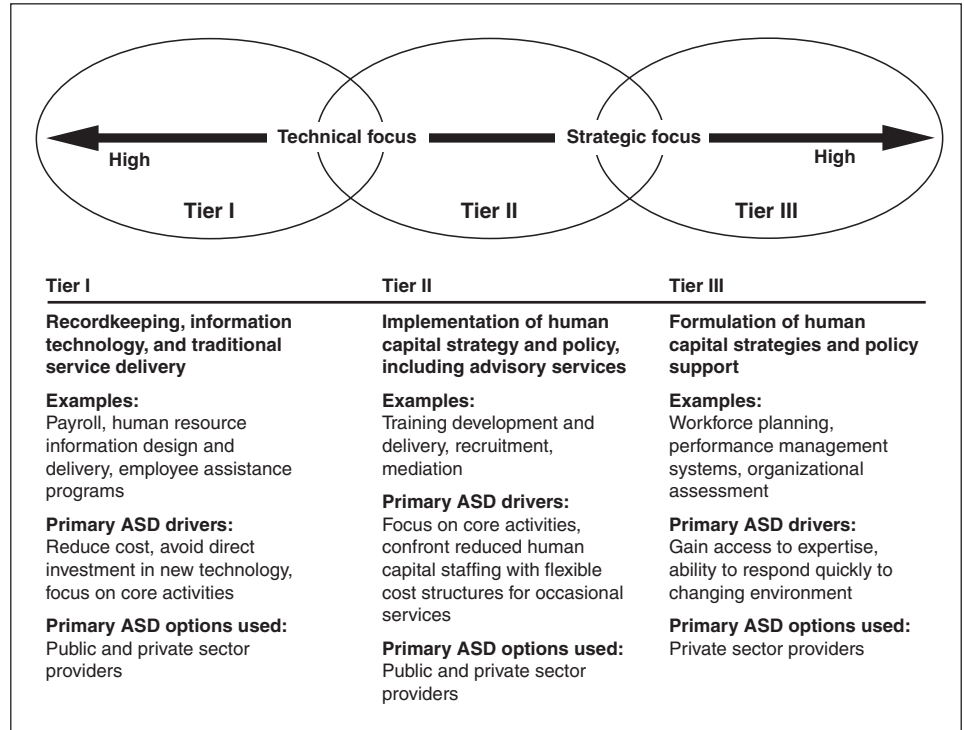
Technical focus

Strategic focus

High

High

Tier I

Tier II

Tier III

Tier I

Recordkeeping, information technology, and traditional service delivery

Examples:
Payroll, human resource information design and delivery, employee assistance programs

Primary ASD drivers:
Reduce cost, avoid direct investment in new technology, focus on core activities

Primary ASD options used:
Public and private sector providers

Tier II

Implementation of human capital strategy and policy, including advisory services

Examples:
Training development and delivery, recruitment, mediation

Primary ASD drivers:
Focus on core activities, confront reduced human capital staffing with flexible cost structures for occasional services

Primary ASD options used:
Public and private sector providers

Tier III

Formulation of human capital strategies and policy support

Examples:
Workforce planning, performance management systems, organizational assessment

Primary ASD drivers:
Gain access to expertise, ability to respond quickly to changing environment

Primary ASD options used:
Private sector providers